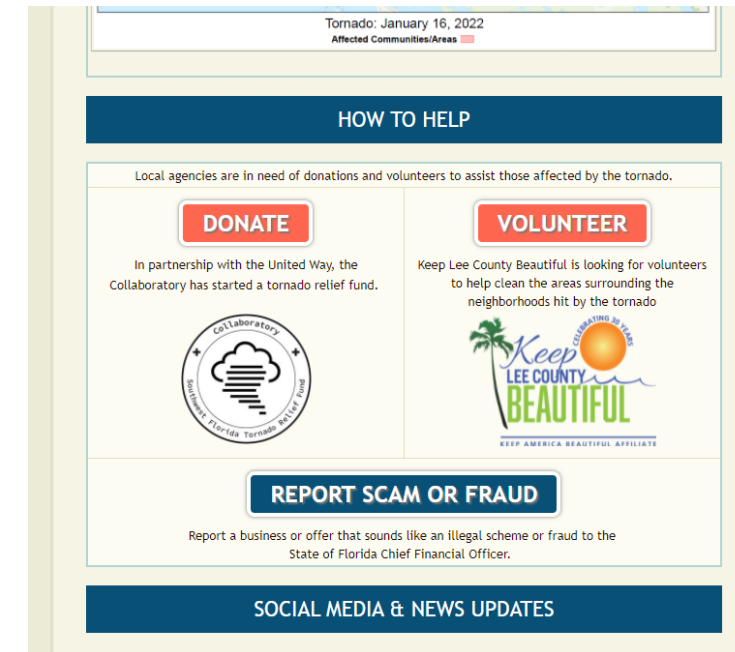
Tornado: January 16, 2022
Affected Communities/Areas

HOW TO HELP

Local agencies are in need of donations and volunteers to assist those affected by the tornado.

DONATE

In partnership with the United Way, the Collaboratory has started a tornado relief fund.

Collaboratory
Southwest Florida Tornado Relief Fund

VOLUNTEER

Keep Lee County Beautiful is looking for volunteers to help clean the areas surrounding the neighborhoods hit by the tornado

CELEBRATING 30 YEARS
Keep
LEE COUNTY
BEAUTIFUL
KEEP AMERICA BEAUTIFUL AFFILIATE

REPORT SCAM OR FRAUD

Report a business or offer that sounds like an illegal scheme or fraud to the State of Florida Chief Financial Officer.

SOCIAL MEDIA & NEWS UPDATES